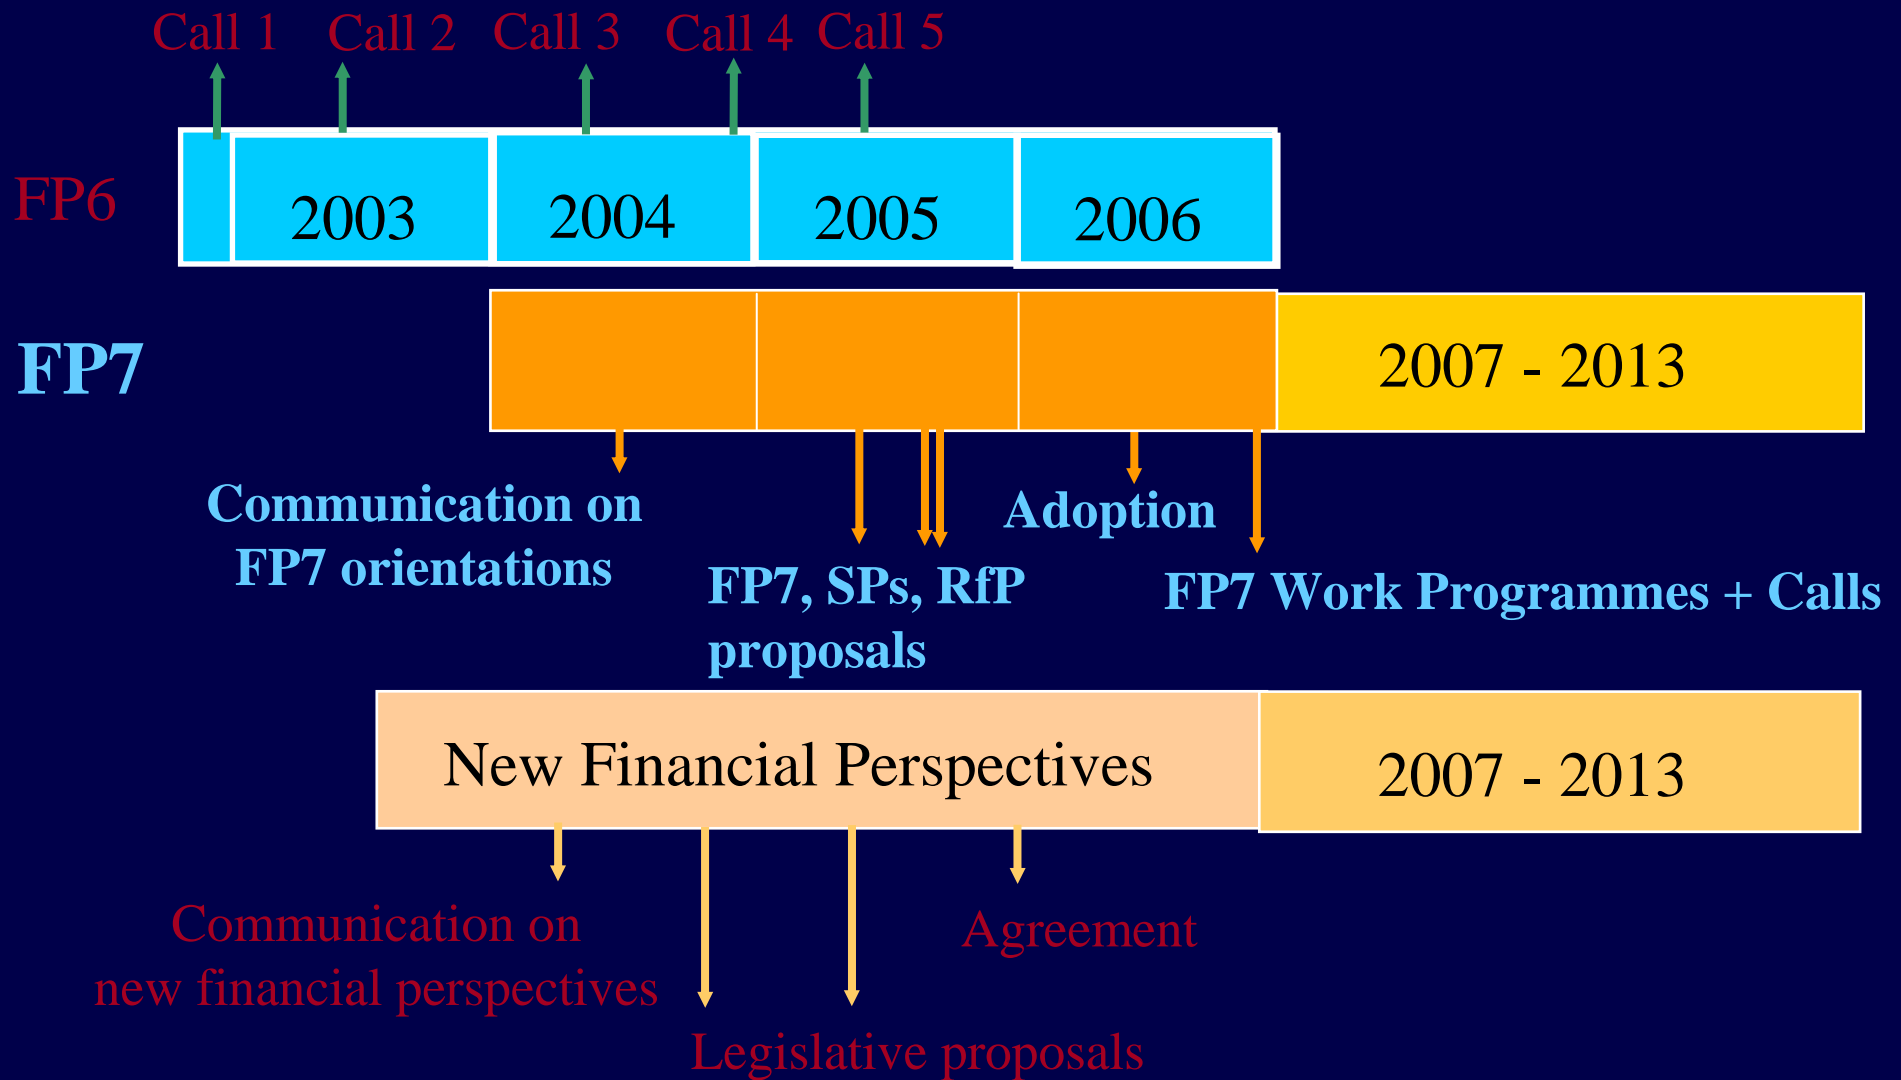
Call 1 Call 2 Call 3 Call 4 Call 5

FP6

2003 2004 2005 2006

FP7

2007 - 2013

Communication on FP7 orientations

FP7, SPs, RfP proposals

Adoption

FP7 Work Programmes + Calls

New Financial Perspectives

2007 - 2013

Communication on new financial perspectives

Legislative proposals

Agreement